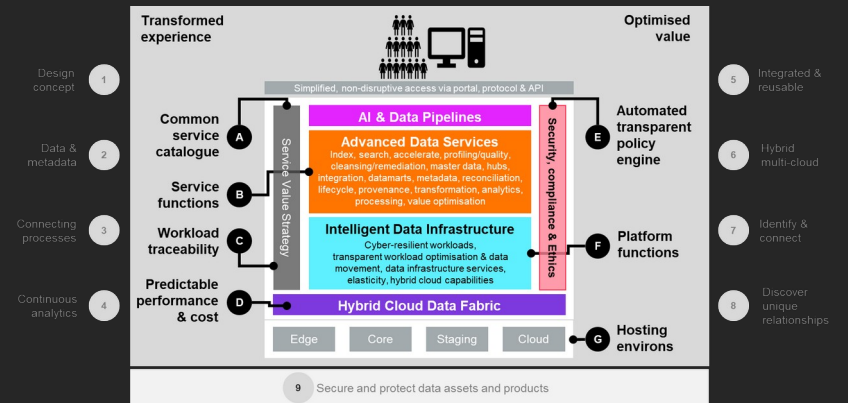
Transformed experience

Optimised value

Design concept 1

Data & metadata 2

Connecting processes 3

Continuous analytics 4

5 Integrated & reusable

6 Hybrid multi-cloud

7 Identify & connect

8 Discover unique relationships

Simplified, non-disruptive access via portal, protocol & API

Common service catalogue A

Service functions B

Workload traceability C

Predictable performance & cost D

Service Value Strategy

AI & Data Pipelines

Advanced Data Services
Index, search, accelerate, profiling/quality, cleansing/remediation, master data, hubs, integration, datamarts, metadata, reconciliation, lifecycle, provenance, transformation, analytics, processing, value optimisation

Intelligent Data Infrastructure
Cyber-resilient workloads, transparent workload optimisation & data movement, data infrastructure services, elasticity, hybrid cloud capabilities

Hybrid Cloud Data Fabric

Security, compliance & Ethics

E Automated transparent policy engine

F Platform functions

G Hosting environs

Edge | Core | Staging | Cloud

9 Secure and protect data assets and products